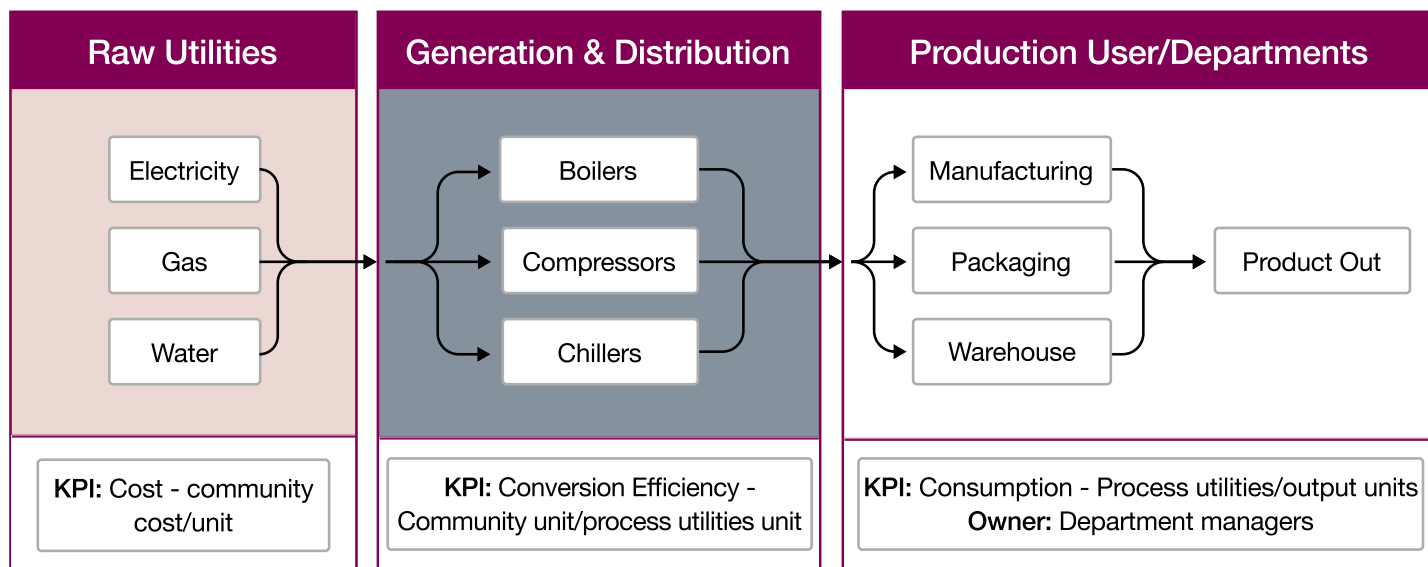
Raw Utilities

Electricity

Gas

Water

KPI: Cost - community cost/unit

Generation & Distribution

Boilers

Compressors

Chillers

KPI: Conversion Efficiency - Community unit/process utilities unit

Production User/Departments

Manufacturing

Packaging

Warehouse

Product Out

KPI: Consumption - Process utilities/output units
Owner: Department managers